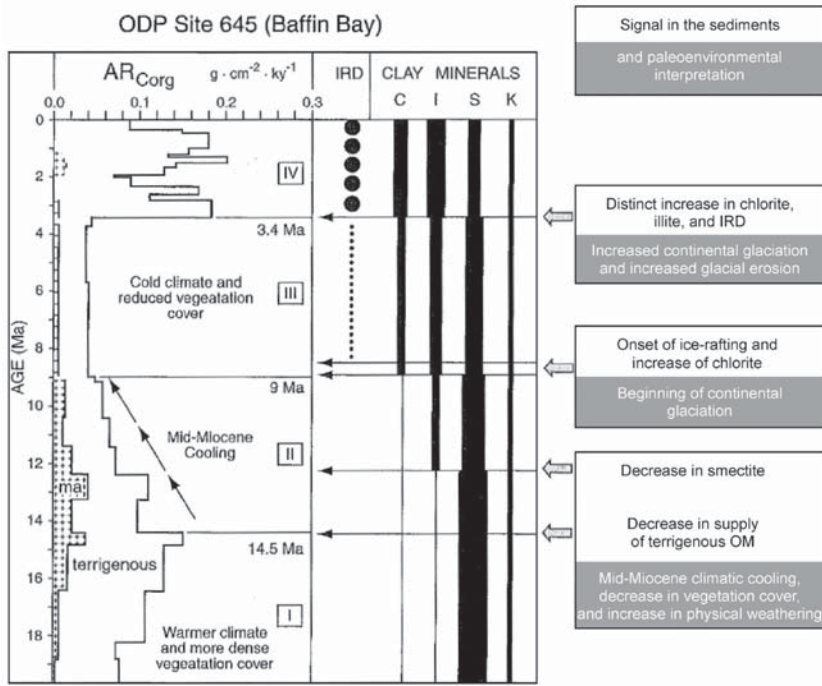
ODP Site 645 (Baffin Bay)

$AR_{Corg}$ $g \cdot cm^{-2} \cdot ky^{-1}$

0.0 0.1 0.2 0.3

IRD

CLAY MINERALS

C I S K

AGE (Ma)

0 2 4 6 8 10 12 14 16 18

IV

3.4 Ma

Cold climate and reduced vegetation cover

III

9 Ma

Mid-Miocene Cooling

II

ma.

14.5 Ma

terrigenous

I

Warmer climate and more dense vegeatation cover

Signal in the sediments

and paleoenvironmental interpretation

Distinct increase in chlorite, illite, and IRD

Increased continental glaciation and increased glacial erosion

Onset of ice-rafting and increase of chlorite

Beginning of continental glaciation

Decrease in smectite

Decrease in supply of terrigenous OM

Mid-Miocene climatic cooling, decrease in vegetation cover, and increase in physical weathering